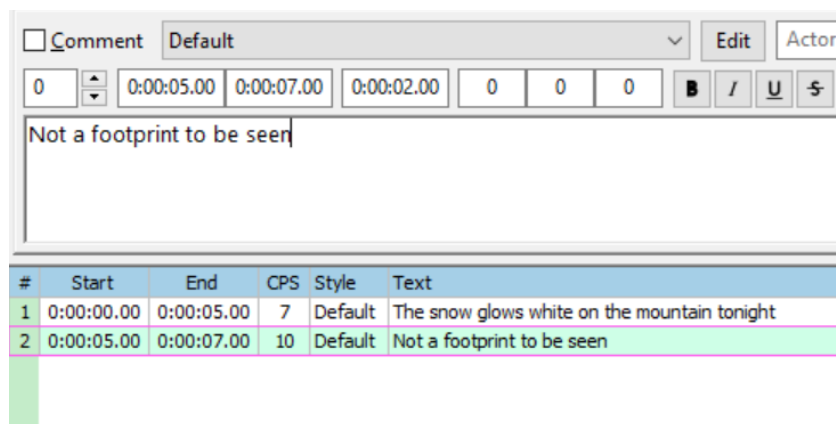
Comment Default Edit Actor

0 0:00:05.00 0:00:07.00 0:00:02.00 0 0 0 B I U S

Not a footprint to be seen

| # | Start | End | CPS | Style | Text |
|---|---|---|---|---|---|
| 1 | 0:00:00.00 | 0:00:05.00 | 7 | Default | The snow glows white on the mountain tonight |
| 2 | 0:00:05.00 | 0:00:07.00 | 10 | Default | Not a footprint to be seen |